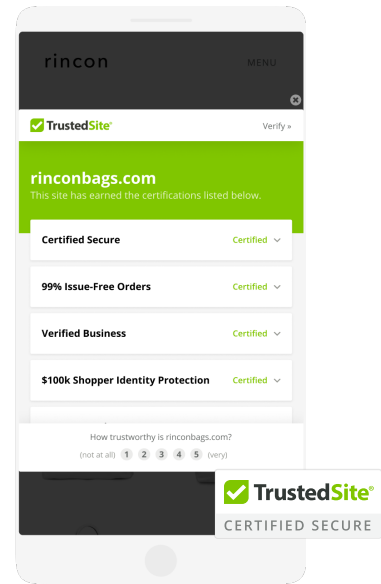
rincon

MENU

TrustedSite

Verify »

rinconbags.com

This site has earned the certifications listed below.

Certified Secure Certified

99% Issue-Free Orders Certified

Verified Business Certified

$100k Shopper Identity Protection Certified

How trustworthy is rinconbags.com?

(not at all) 1 2 3 4 5 (very)

TrustedSite

CERTIFIED SECURE